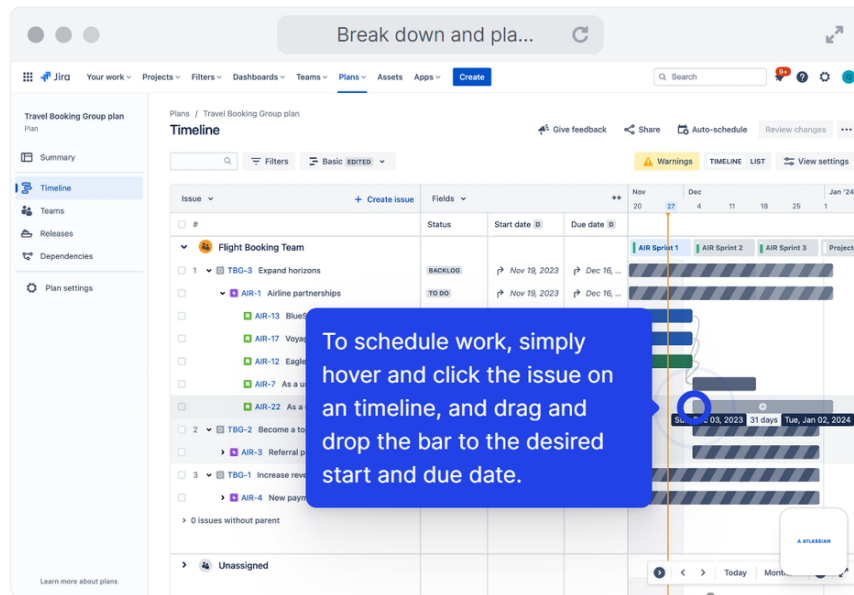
Break down and pla...

Jira Your work Projects Filters Dashboards Teams Plans Assets Apps Create

Search 9+

Travel Booking Group plan
Plan

Summary
Timeline
Teams
Releases
Dependencies
Plan settings

Learn more about plans

Plans / Travel Booking Group plan
Timeline

Give feedback Share Auto-schedule Review changes

Filters Basic EDITED

Warnings TIMELINE LIST View settings

Issue Create issue Fields

# Status Start date Due date

Nov Dec Jan '24
20 27 4 11 18 25 1

Flight Booking Team
AIR Sprint 1 AIR Sprint 2 AIR Sprint 3 Project

1 TBG-3 Expand horizons BACKLOG Nov 19, 2023 Dec 16,
AIR-1 Airline partnerships TO DO Nov 19, 2023 Dec 16,
AIR-13 BlueS
AIR-17 Voyag
AIR-12 Eagle
AIR-7 As a u
AIR-22 As a
2 TBG-2 Become a to
AIR-3 Referral pa
3 TBG-1 Increase reve
AIR-4 New paym

0 issues without parent

Unassigned

To schedule work, simply hover and click the issue on an timeline, and drag and drop the bar to the desired start and due date.

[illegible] 03, 2023 31 days Tue, Jan 02, 2024

Today Month

ATLASSIAN